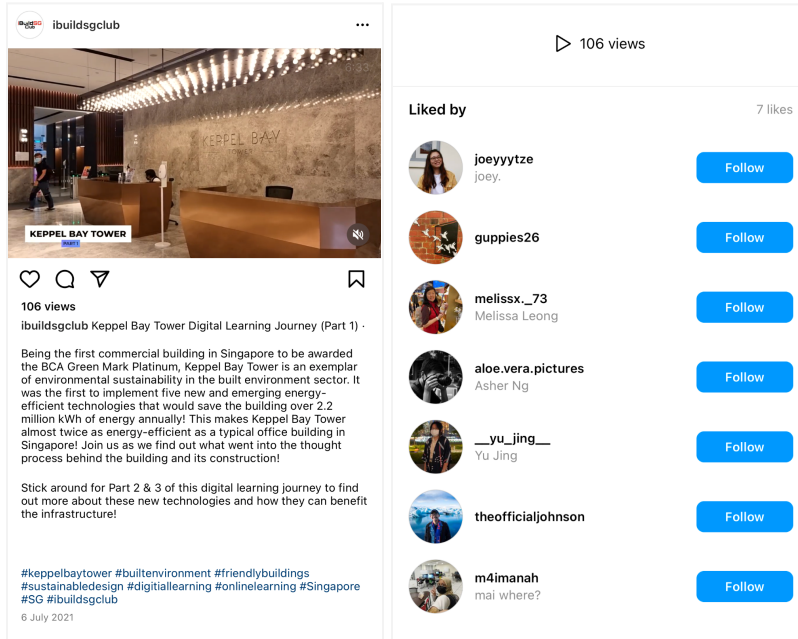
ibuildsgclub ···

KEPPEL BAY

KEPPEL BAY TOWER
PART 1

0:33

106 views

ibuildsgclub Keppel Bay Tower Digital Learning Journey (Part 1) ·

Being the first commercial building in Singapore to be awarded the BCA Green Mark Platinum, Keppel Bay Tower is an exemplar of environmental sustainability in the built environment sector. It was the first to implement five new and emerging energy-efficient technologies that would save the building over 2.2 million kWh of energy annually! This makes Keppel Bay Tower almost twice as energy-efficient as a typical office building in Singapore! Join us as we find out what went into the thought process behind the building and its construction!

Stick around for Part 2 & 3 of this digital learning journey to find out more about these new technologies and how they can benefit the infrastructure!

#keppelbaytower #builtenvironment #friendlybuildings #sustainabledesign #digitiallearning #onlinelearning #Singapore #SG #ibuildsgclub

6 July 2021

106 views

Liked by 7 likes

joeyyytze
joey.
Follow

guppies26
Follow

melissx._73
Melissa Leong
Follow

aloe.vera.pictures
Asher Ng
Follow

__yu_jing__
Yu Jing
Follow

theofficialjohnson
Follow

m4imanah
mai where?
Follow